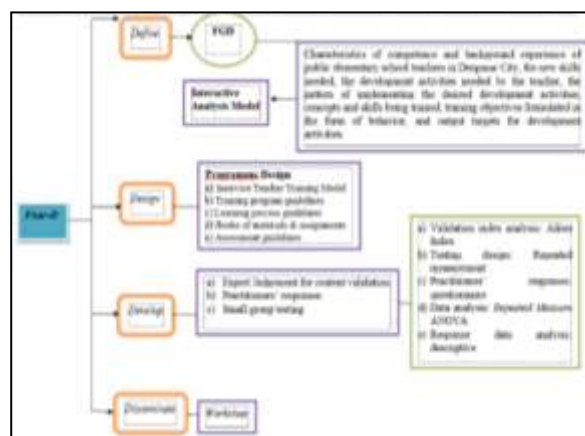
Four-D

Define

FGD

Characteristics of competence and background experience of public elementary school teachers in Denpasar City, the new skills needed, the development activities needed by the teacher, the pattern of implementing the desired development activities, concepts and skills being trained, training objective formulated in the form of behavior, and output targets for development activities.

Interactive Analysis Model

Design

Programme Design
a) Inservice Teacher Training Model
b) Training program guidelines
c) Learning process guidelines
d) Books of materials & assignments
e) Assessment guidelines

Develop

a) Expert Judgement for content validation
b) Practitioners' responses
c) Small group testing

a) Validation index analysis: Aiken Index
b) Testing design: Repeated measurement
c) Practitioners' responses questionnaire
d) Data analysis: Repeated Measure ANOVA
e) Response data analysis: descriptive

Disseminate

Workshop